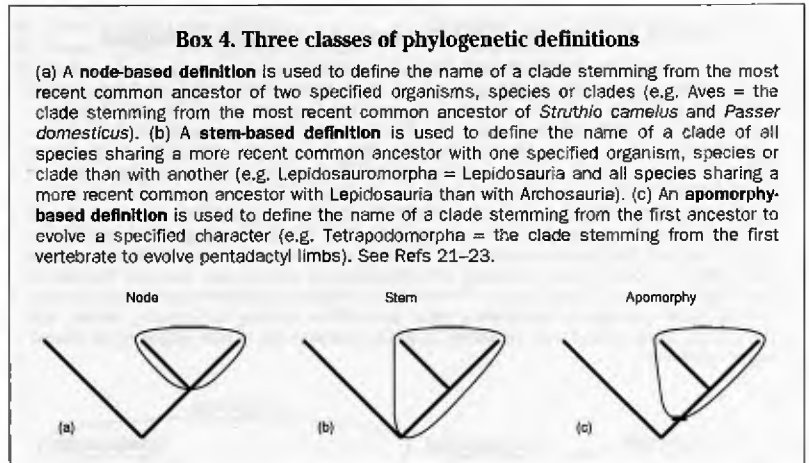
**Box 4. Three classes of phylogenetic definitions**

(a) A **node-based definition** is used to define the name of a clade stemming from the most recent common ancestor of two specified organisms, species or clades (e.g. Aves = the clade stemming from the most recent common ancestor of *Struthio camelus* and *Passer domesticus*). (b) A **stem-based definition** is used to define the name of a clade of all species sharing a more recent common ancestor with one specified organism, species or clade than with another (e.g. Lepidosauromorpha = Lepidosauria and all species sharing a more recent common ancestor with Lepidosauria than with Archosauria). (c) An **apomorphy-based definition** is used to define the name of a clade stemming from the first ancestor to evolve a specified character (e.g. Tetrapodomorpha = the clade stemming from the first vertebrate to evolve pentadactyl limbs). See Refs 21–23.

Node

Stem

Apomorphy

(a)

(b)

(c)